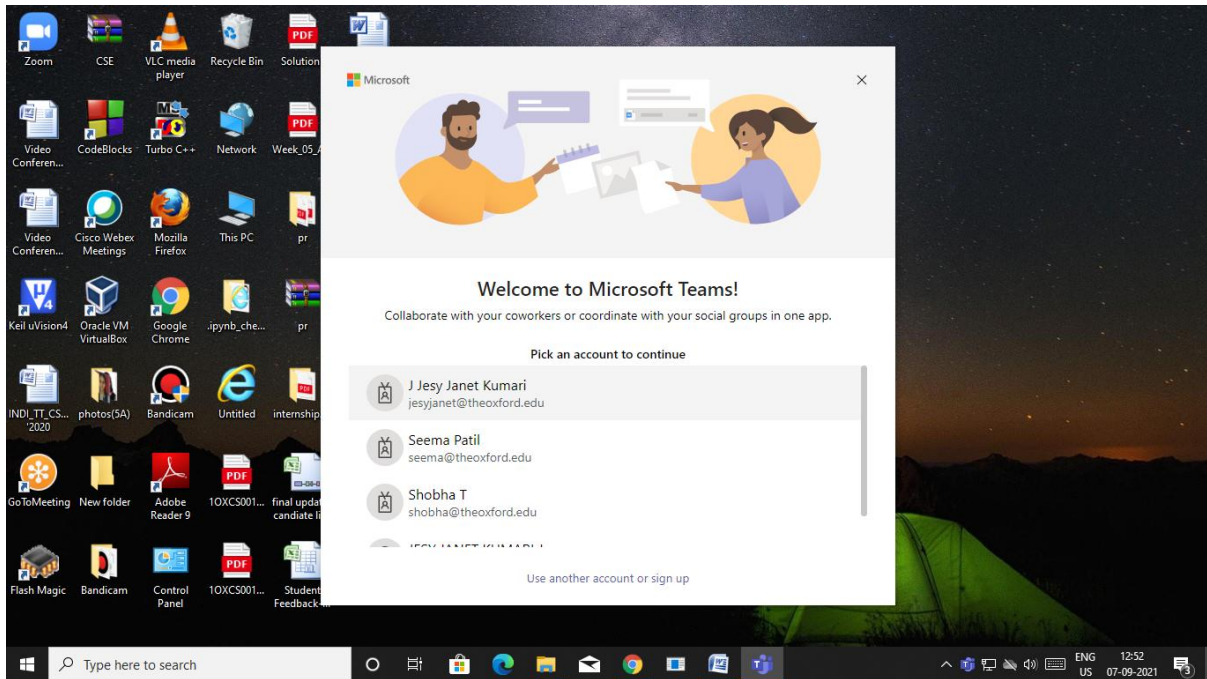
Zoom
CSE
VLC media player
Recycle Bin
Solution
Video Conferen...
CodeBlocks
Turbo C++
Network
Week_05_A
Video Conferen...
Cisco Webex Meetings
Mozilla Firefox
This PC
pr
Keil uVision4
Oracle VM VirtualBox
Google Chrome
.ipynb_che...
pr
INDI_TT_CS... '2020
photos(5A)
Bandicam
Untitled
internship
GoToMeeting
New folder
Adobe Reader 9
1OXCS001...
final upda candiate li
Flash Magic
Bandicam
Control Panel
1OXCS001...
Student Feedback

Microsoft

Welcome to Microsoft Teams!

Collaborate with your coworkers or coordinate with your social groups in one app.

Pick an account to continue

J Jesy Janet Kumari
jesyjanet@theoxford.edu

Seema Patil
seema@theoxford.edu

Shobha T
shobha@theoxford.edu

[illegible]

Use another account or sign up

Type here to search

ENG US 12:52 07-09-2021 3